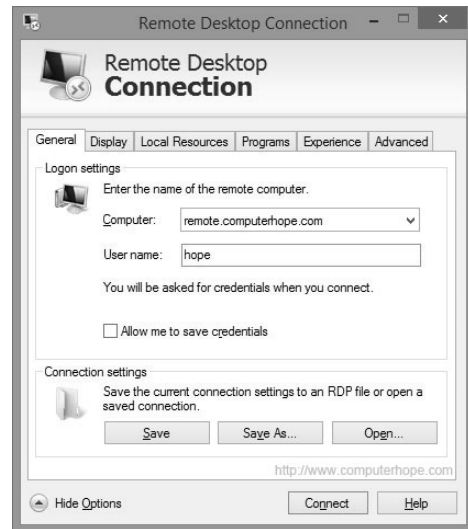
Remote Desktop Connection

Remote Desktop
Connection

General | Display | Local Resources | Programs | Experience | Advanced

Logon settings

Enter the name of the remote computer.

Computer: remote.computerhope.com

User name: hope

You will be asked for credentials when you connect.

Allow me to save credentials

Connection settings

Save the current connection settings to an RDP file or open a saved connection.

Save | Save As... | Open...

http://www.computerhope.com

Hide Options | Connect | Help